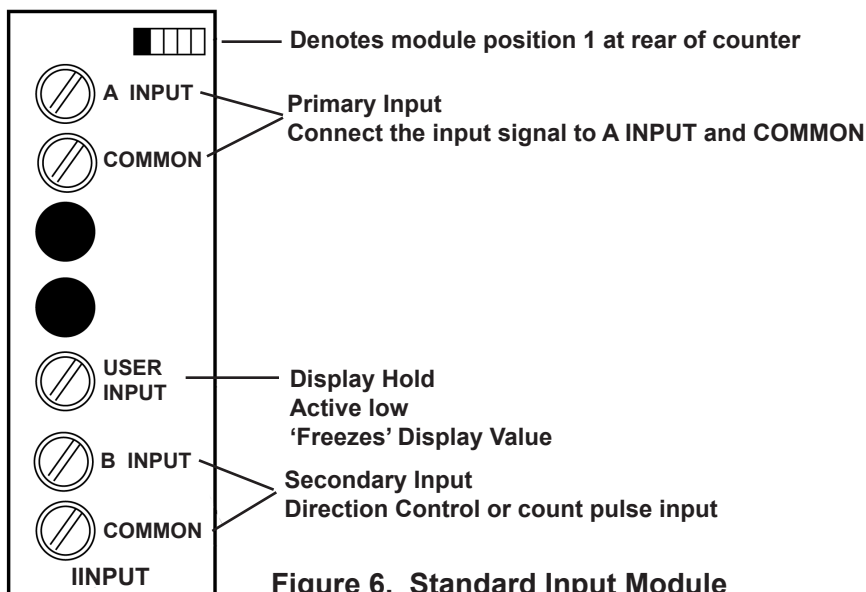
Denotes module position 1 at rear of counter

A INPUT

COMMON

Primary Input
Connect the input signal to A INPUT and COMMON

USER INPUT

Display Hold
Active low
'Freezes' Display Value

B INPUT

COMMON

Secondary Input
Direction Control or count pulse input

IINPUT

Figure 6. Standard Input Module